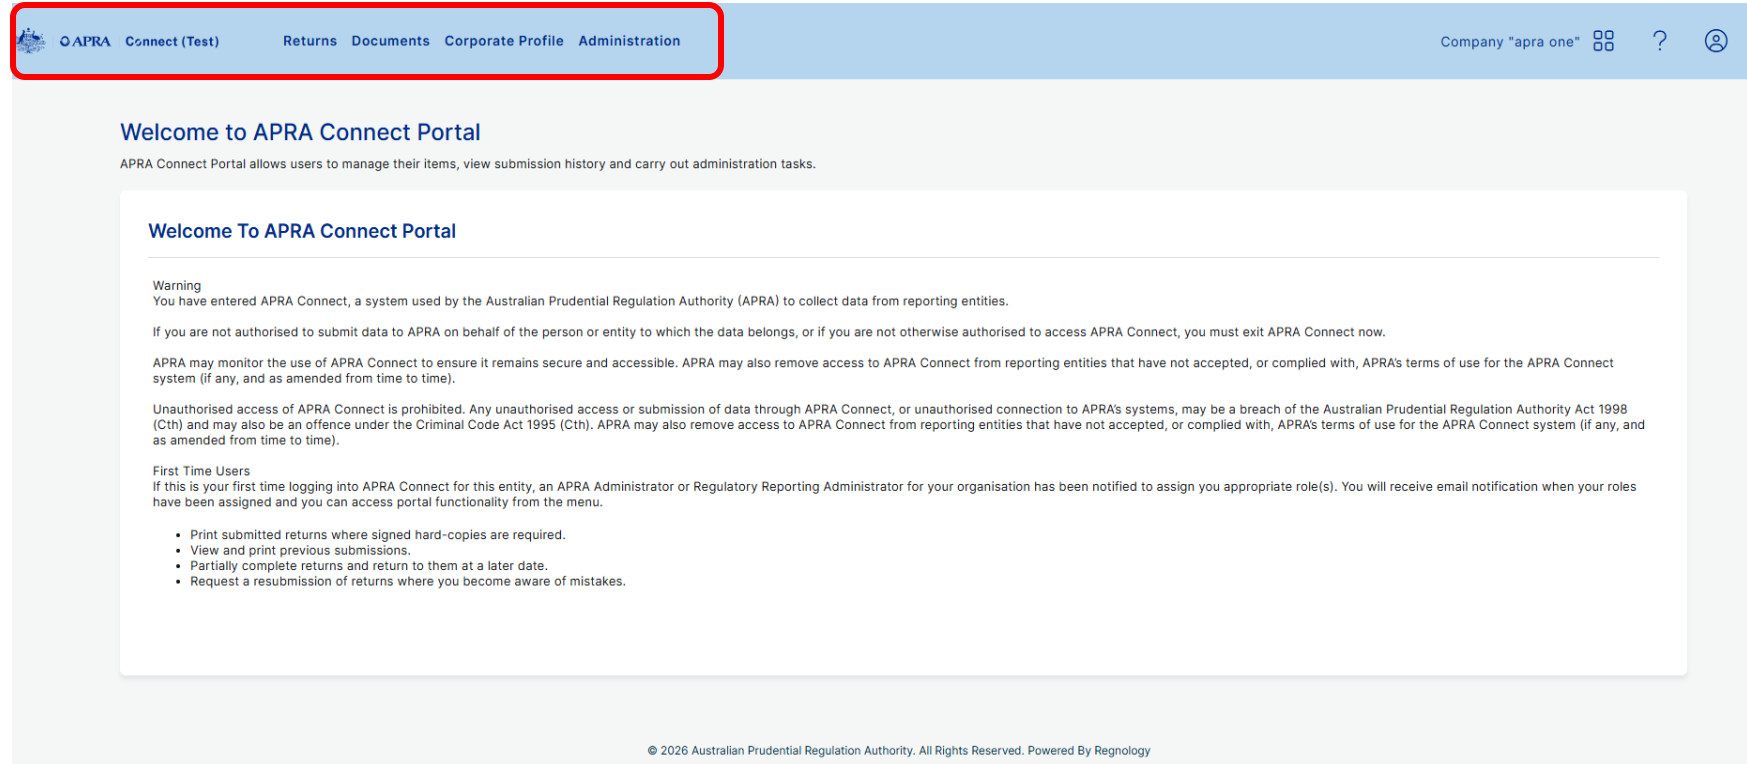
APRA Connect (Test) Returns Documents Corporate Profile Administration

Company "apra one"

Welcome to APRA Connect Portal

APRA Connect Portal allows users to manage their items, view submission history and carry out administration tasks.

Welcome To APRA Connect Portal

Warning
You have entered APRA Connect, a system used by the Australian Prudential Regulation Authority (APRA) to collect data from reporting entities.

If you are not authorised to submit data to APRA on behalf of the person or entity to which the data belongs, or if you are not otherwise authorised to access APRA Connect, you must exit APRA Connect now.

APRA may monitor the use of APRA Connect to ensure it remains secure and accessible. APRA may also remove access to APRA Connect from reporting entities that have not accepted, or complied with, APRA's terms of use for the APRA Connect system (if any, and as amended from time to time).

Unauthorised access of APRA Connect is prohibited. Any unauthorised access or submission of data through APRA Connect, or unauthorised connection to APRA's systems, may be a breach of the Australian Prudential Regulation Authority Act 1998 (Cth) and may also be an offence under the Criminal Code Act 1995 (Cth). APRA may also remove access to APRA Connect from reporting entities that have not accepted, or complied with, APRA's terms of use for the APRA Connect system (if any, and as amended from time to time).

First Time Users
If this is your first time logging into APRA Connect for this entity, an APRA Administrator or Regulatory Reporting Administrator for your organisation has been notified to assign you appropriate role(s). You will receive email notification when your roles have been assigned and you can access portal functionality from the menu.

- Print submitted returns where signed hard-copies are required.
- View and print previous submissions.
- Partially complete returns and return to them at a later date.
- Request a resubmission of returns where you become aware of mistakes.

© 2026 Australian Prudential Regulation Authority. All Rights Reserved. Powered By Regnology